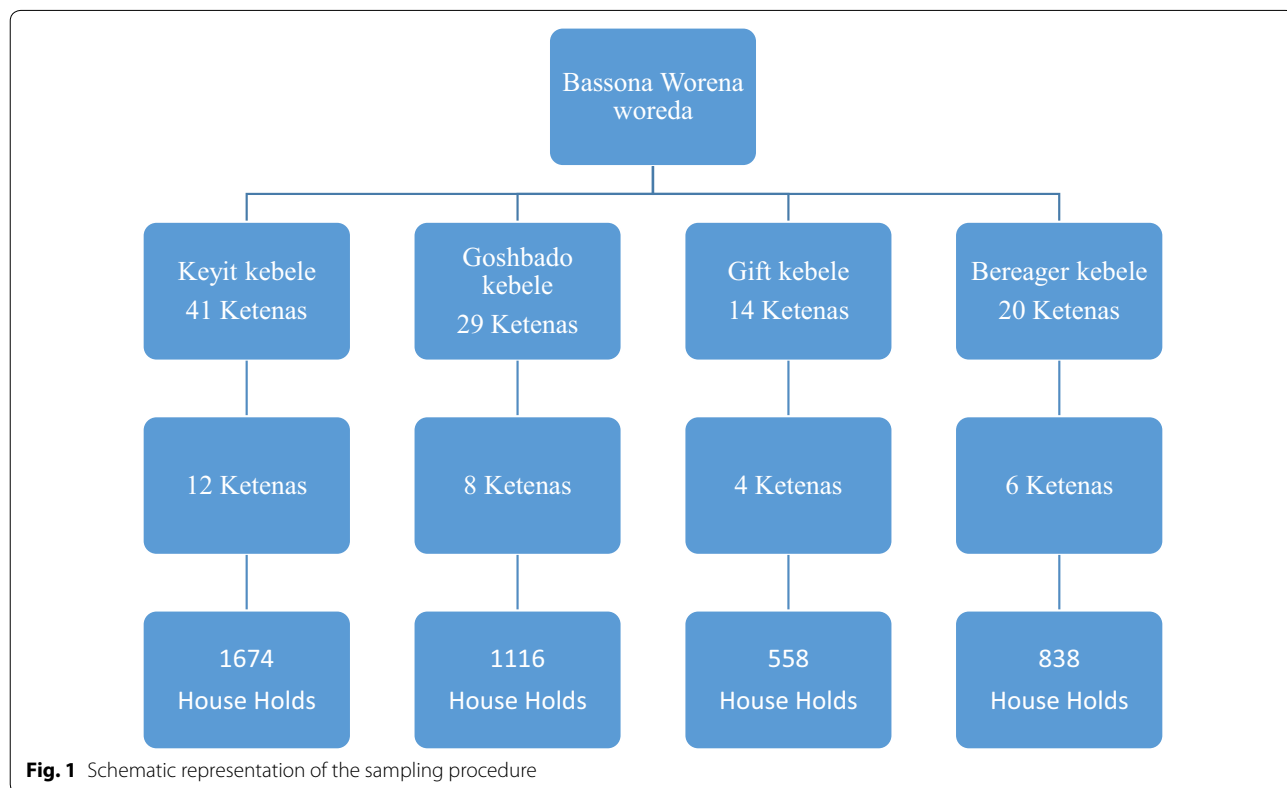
Bassona Worena woreda

Keyit kebele
41 Ketenas

Goshbado kebele
29 Ketenas

Gift kebele
14 Ketenas

Bereager kebele
20 Ketenas

12 Ketenas

8 Ketenas

4 Ketenas

6 Ketenas

1674
House Holds

1116
House Holds

558
House Holds

838
House Holds

**Fig. 1** Schematic representation of the sampling procedure